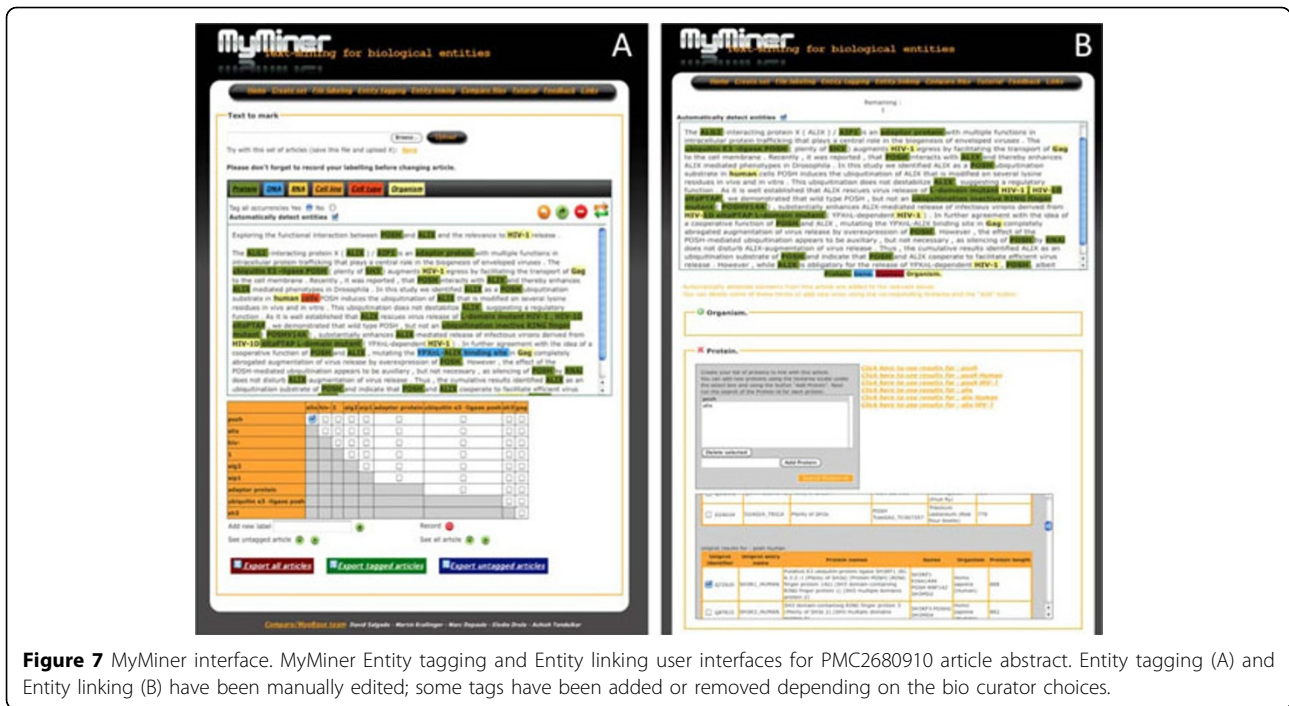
MyMiner text-mining for biological entities

A

Home Create set File labeling Entity tagging Entity linking Compare files Tutorial Feedback Links

Text to mark

Browse... Upload

Try with this set of articles (save this file and upload it): here

Please don't forget to record your labelling before changing article.

Protein DNA RNA Cell line Cell type Organism

Tag all occurrences Yes No

Automatically detect entities

Exploring the functional interaction between POSH and ALIX and the relevance to HIV-1 release .

The ALG2 -interacting protein X ( ALIX ) / AIP1 is an adaptor protein with multiple functions in intracellular protein trafficking that plays a central role in the biogenesis of enveloped viruses . The ubiquitin E3 -ligase POSH ( plenty of SH3 ) augments HIV-1 egress by facilitating the transport of Gag to the cell membrane . Recently , it was reported , that POSH interacts with ALIX and thereby enhances ALIX mediated phenotypes in Drosophila . In this study we identified ALIX as a POSH ubiquitination substrate in human cells POSH induces the ubiquitination of ALIX that is modified on several lysine residues in vivo and in vitro . This ubiquitination does not destabilize ALIX , suggesting a regulatory function . As it is well established that ALIX rescues virus release of L-domain mutant HIV-1 , HIV-1D alinPTAP , we demonstrated that wild type POSH , but not an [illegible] mutant , substantially enhances ALIX mediated release of infectious virions derived from HIV-1D alinPTAP L-domain mutant . YPXnL-dependent HIV-1 . In further agreement with the idea of a cooperative function of POSH and ALIX , mutating the YPXnL-ALIX binding site in Gag completely abrogated augmentation of virus release by overexpression of POSH . However , the effect of the POSH-mediated ubiquitination appears to be auxiliary , but not necessary , as silencing of POSH by RNAi does not disturb ALIX augmentation of virus release . Thus , the cumulative results identified ALIX as an ubiquitination substrate of POSH and indicate that POSH and ALIX cooperate to facilitate efficient virus

| | alix | hiv-1 | | atg | aip1 | adaptor protein | ubiquitin e3 -ligase posh | sh3 | gag |
|---|---|---|---|---|---|---|---|---|---|
| posh | | | | | | | | | |
| alix | | | | | | | | | |
| hiv- | | | | | | | | | |
| 1 | | | | | | | | | |
| alg2 | | | | | | | | | |
| aip1 | | | | | | | | | |
| adaptor protein | | | | | | | | | |
| ubiquitin e3 -ligase posh | | | | | | | | | |
| sh3 | | | | | | | | | |

Add new label Record

See untagged article See all article

Export all articles Export tagged articles Export untagged articles

CompareWordBase team David Salgado - Martin Krallinger - Marc Depaule - Elodie Drula - Ashish Tendulkar

MyMiner text-mining for biological entities

B

Home Create set File labeling Entity tagging Entity linking Compare files Tutorial Feedback Links

Remaining :
1

Automatically detect entities

The ALG2 -interacting protein X ( ALIX ) / AIP1 is an adaptor protein with multiple functions in intracellular protein trafficking that plays a central role in the biogenesis of enveloped viruses . The ubiquitin E3 -ligase POSH ( plenty of SH3 ) augments HIV-1 egress by facilitating the transport of Gag to the cell membrane . Recently , it was reported , that POSH interacts with ALIX and thereby enhances ALIX mediated phenotypes in Drosophila . In this study we identified ALIX as a POSH ubiquitination substrate in human cells POSH induces the ubiquitination of ALIX that is modified on several lysine residues in vivo and in vitro . This ubiquitination does not destabilize ALIX , suggesting a regulatory function . As it is well established that ALIX rescues virus release of L-domain mutant HIV-1 , HIV-1D alinPTAP , we demonstrated that wild type POSH , but not an ubiquitination inactive RING finger mutant POSH , substantially enhances ALIX-mediated release of infectious virions derived from HIV-1D alinPTAP L-domain mutant . YPXnL-dependent HIV-1 . In further agreement with the idea of a cooperative function of POSH and ALIX , mutating the YPXnL-ALIX binding site in Gag completely abrogated augmentation of virus release by overexpression of POSH . However , the effect of the POSH-mediated ubiquitination appears to be auxiliary , but not necessary , as silencing of POSH by RNAi does not disturb ALIX-augmentation of virus release . Thus , the cumulative results identified ALIX as an ubiquitination substrate of POSH and indicate that POSH and ALIX cooperate to facilitate efficient virus release . However , while ALIX is obligatory for the release of YPXnL-dependent HIV-1 , POSH , albeit

Protein Gene Disease Organism

Automatically detected elements from this article will be added to the relevant boxes
You can delete some of these terms or add new ones using the corresponding textarea and the "add" button

Organism.

Protein.

Create your list of proteins to link with this article.
posh
alix

Delete selected
Add Protein
Search Proteins

Click here to see results for : posh
Click here to see results for : posh Human
Click here to see results for : posh HIV-1
Click here to see results for : alix
Click here to see results for : alix Human
Click here to see results for : alix HIV-1

| | Uniprot identifier | Uniprot entry name | Protein names | Genes | Organism | Protein length |
|---|---|---|---|---|---|---|
| | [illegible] | SH3RF1_HUMAN | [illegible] | SH3RF1 | Homo sapiens (Human) | 888 |
| | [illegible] | SH3R2_HUMAN | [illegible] | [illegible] | Homo sapiens | 882 |

Figure 7 MyMiner interface. MyMiner Entity tagging and Entity linking user interfaces for PMC2680910 article abstract. Entity tagging (A) and Entity linking (B) have been manually edited; some tags have been added or removed depending on the bio curator choices.